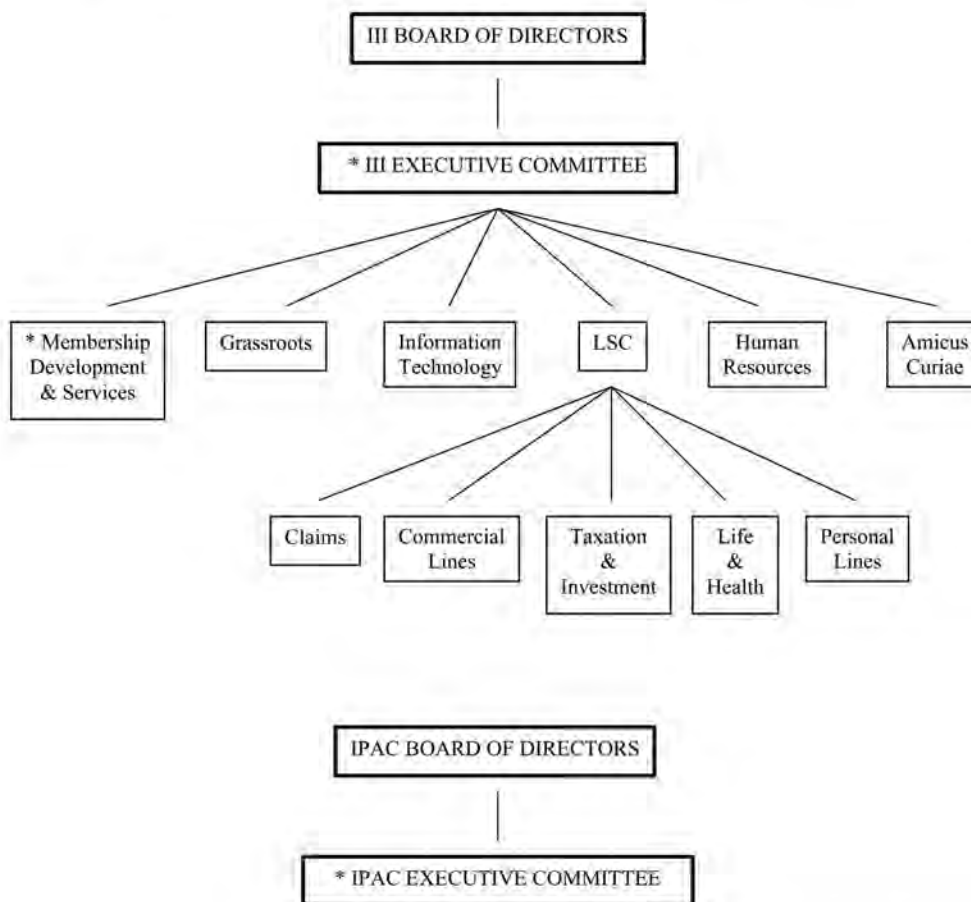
III BOARD OF DIRECTORS

* III EXECUTIVE COMMITTEE

* Membership Development & Services

Grassroots

Information Technology

LSC

Human Resources

Amicus Curiae

Claims

Commercial Lines

Taxation & Investment

Life & Health

Personal Lines

IPAC BOARD OF DIRECTORS

* IPAC EXECUTIVE COMMITTEE